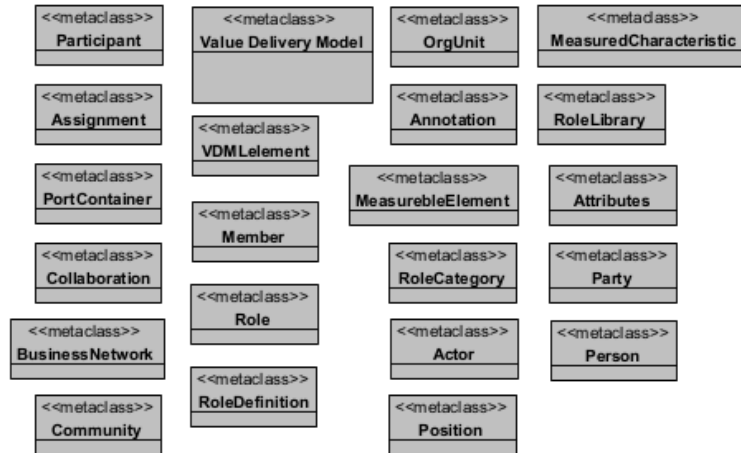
<<metaclass>>
Participant

<<metaclass>>
Assignment

<<metaclass>>
PortContainer

<<metaclass>>
Collaboration

<<metaclass>>
BusinessNetwork

<<metaclass>>
Community

<<metaclass>>
Value Delivery Model

<<metaclass>>
VDMLelement

<<metaclass>>
Member

<<metaclass>>
Role

<<metaclass>>
RoleDefinition

<<metaclass>>
OrgUnit

<<metaclass>>
Annotation

<<metaclass>>
MeasurebleElement

<<metaclass>>
RoleCategory

<<metaclass>>
Actor

<<metaclass>>
Position

<<metaclass>>
MeasuredCharacteristic

<<metaclass>>
RoleLibrary

<<metaclass>>
Attributes

<<metaclass>>
Party

<<metaclass>>
Person